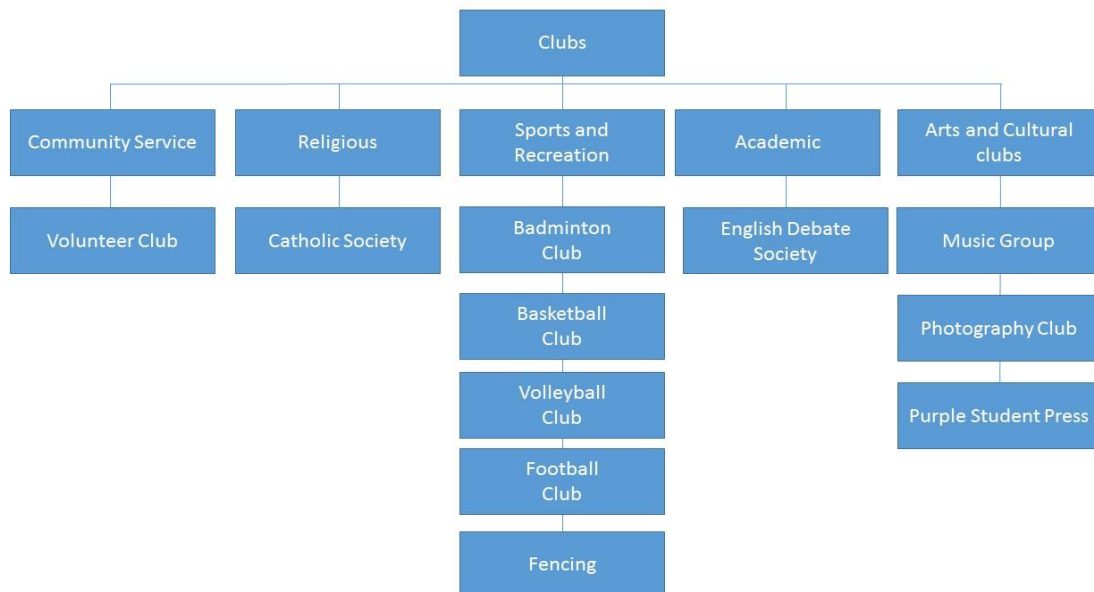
Clubs

Community Service

Volunteer Club

Religious

Catholic Society

Sports and Recreation

Badminton Club

Basketball Club

Volleyball Club

Football Club

Fencing

Academic

English Debate Society

Arts and Cultural clubs

Music Group

Photography Club

Purple Student Press